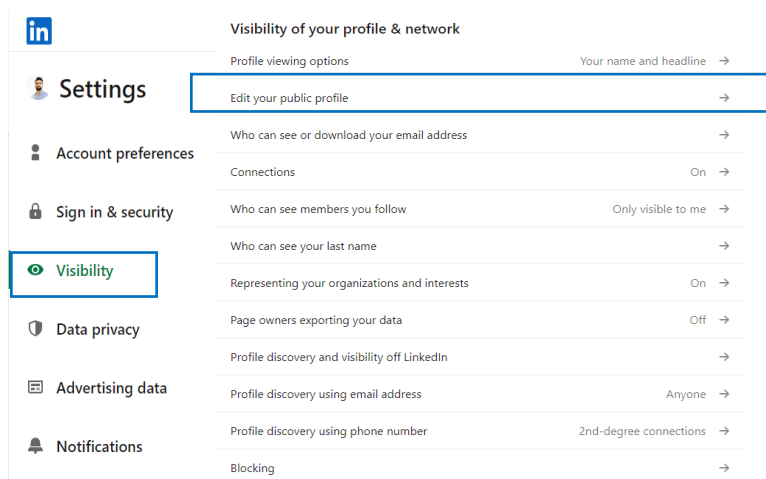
in

Settings

Account preferences

Sign in & security

Visibility

Data privacy

Advertising data

Notifications

Visibility of your profile & network

Profile viewing options Your name and headline →

Edit your public profile →

Who can see or download your email address →

Connections On →

Who can see members you follow Only visible to me →

Who can see your last name →

Representing your organizations and interests On →

Page owners exporting your data Off →

Profile discovery and visibility off LinkedIn →

Profile discovery using email address Anyone →

Profile discovery using phone number 2nd-degree connections →

Blocking →